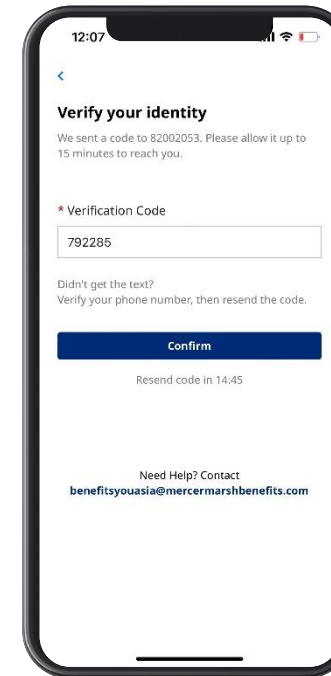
12:07

<

Verify your identity

We sent a code to 82002053. Please allow it up to 15 minutes to reach you.

* Verification Code

792285

Didn't get the text?
Verify your phone number, then resend the code.

Confirm

Resend code in 14:45

Need Help? Contact
benefitsyouasia@mercermarshbenefits.com